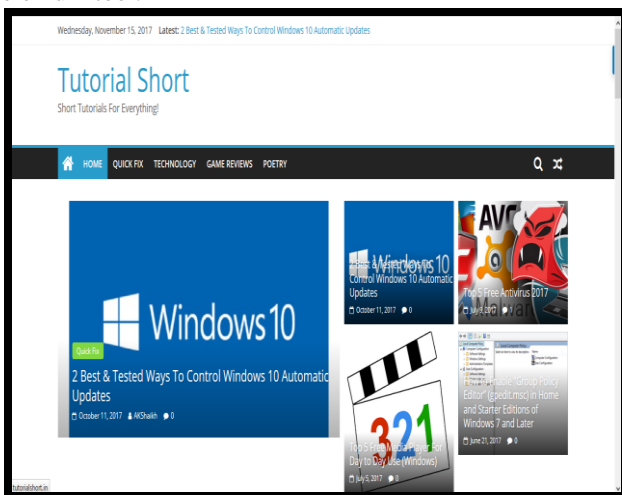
Wednesday, November 15, 2017 Latest: 2 Best & Tested Ways To Control Windows 10 Automatic Updates

Tutorial Short

Short Tutorials For Everything!

HOME QUICK FIX TECHNOLOGY GAME REVIEWS POETRY

Windows 10

Quick Fix

2 Best & Tested Ways To Control Windows 10 Automatic Updates

October 11, 2017 AKShaikh 0

Windows 10

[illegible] Control Windows 10 Automatic Updates

October 11, 2017 0

AVG

Top 5 Free Antivirus 2017

July 9, 2017 0

3 2 1

Top 5 Free Media Player For Day to Day Use (Windows)

July 5, 2017 0

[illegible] Enable "Group Policy Editor" (gpedit.msc) in Home and Starter Editions of Windows 7 and Later

June 21, 2017 0

tutorialshort.in